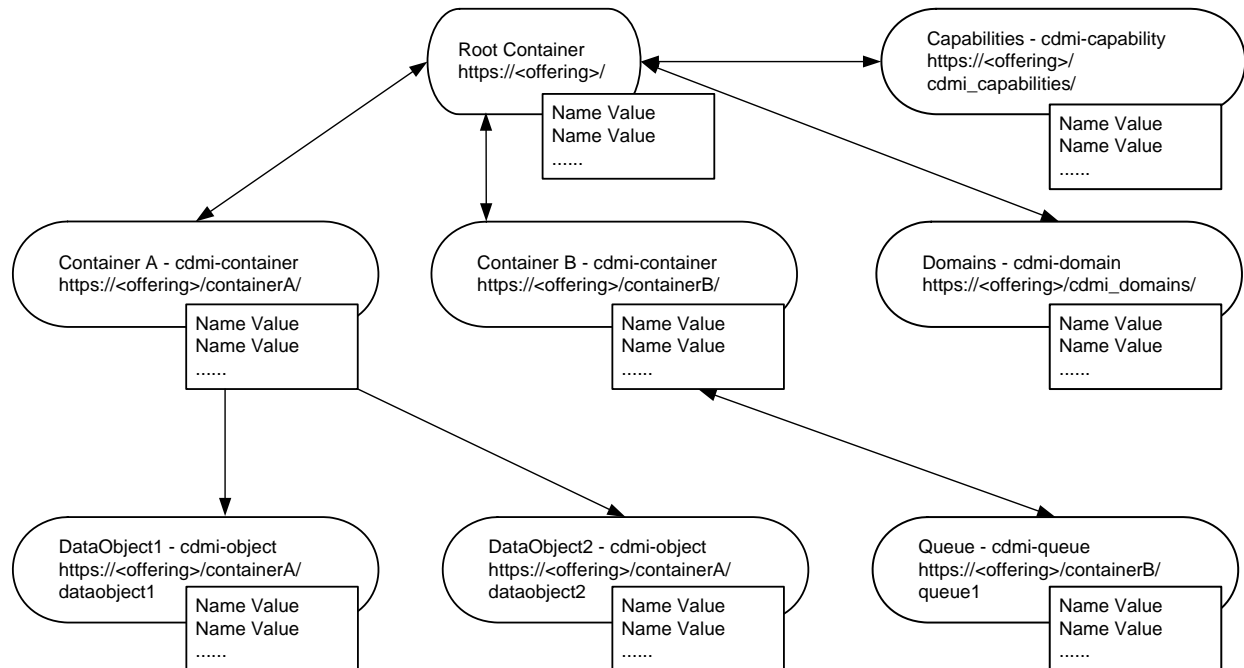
Root Container
https://<offering>/

Name Value
Name Value
......

Capabilities - cdmi-capability
https://<offering>/
cdmi_capabilities/

Name Value
Name Value
......

Container A - cdmi-container
https://<offering>/containerA/

Name Value
Name Value
......

Container B - cdmi-container
https://<offering>/containerB/

Name Value
Name Value
......

Domains - cdmi-domain
https://<offering>/cdmi_domains/

Name Value
Name Value
......

DataObject1 - cdmi-object
https://<offering>/containerA/
dataobject1

Name Value
Name Value
......

DataObject2 - cdmi-object
https://<offering>/containerA/
dataobject2

Name Value
Name Value
......

Queue - cdmi-queue
https://<offering>/containerB/
queue1

Name Value
Name Value
......